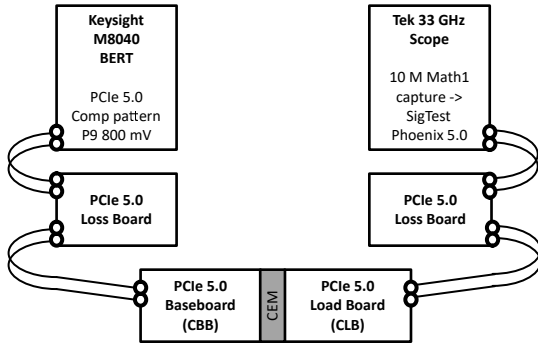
Keysight M8040 BERT

PCIe 5.0 Comp pattern P9 800 mV

Tek 33 GHz Scope

10 M Math1 capture -> SigTest Phoenix 5.0

PCIe 5.0 Loss Board

PCIe 5.0 Loss Board

PCIe 5.0 Baseboard (CBB)

CEM

PCIe 5.0 Load Board (CLB)